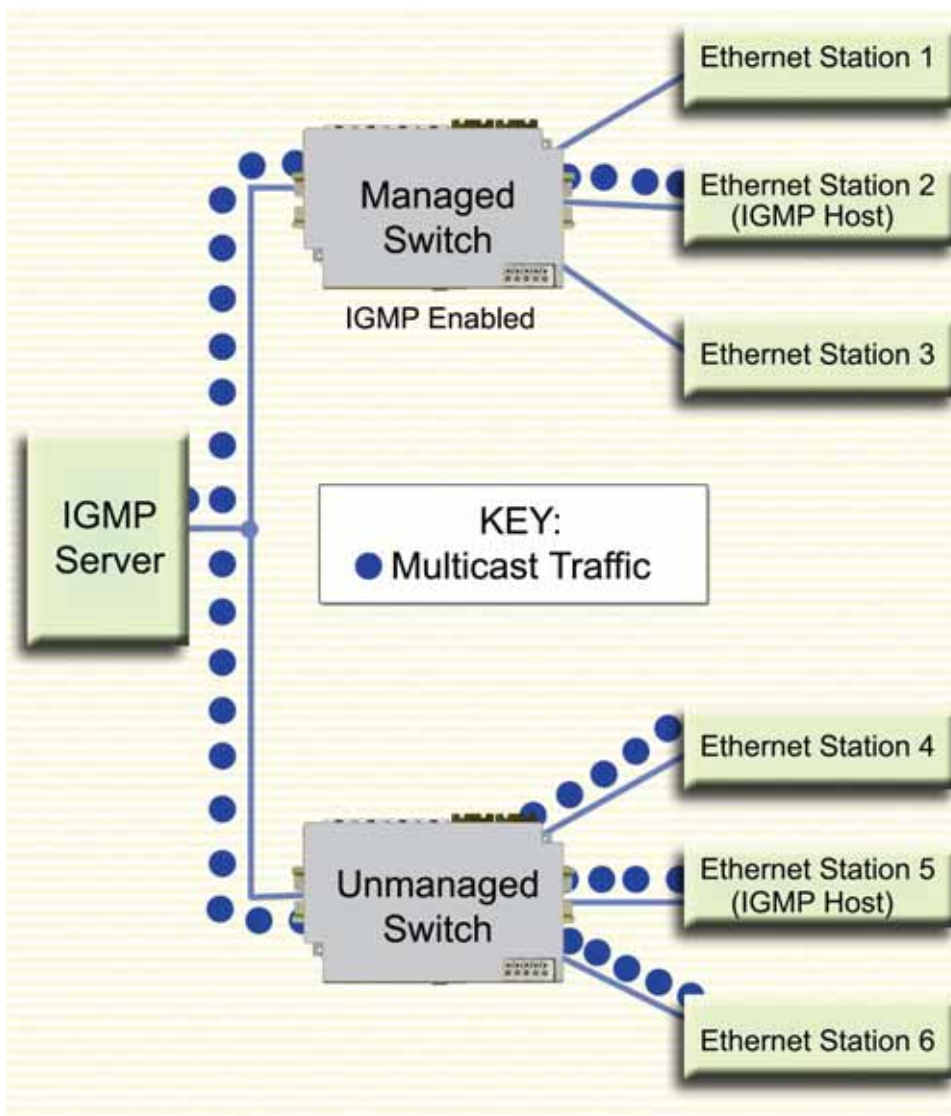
Ethernet Station 1

Managed Switch

Ethernet Station 2 (IGMP Host)

IGMP Enabled

Ethernet Station 3

IGMP Server

KEY:
Multicast Traffic

Ethernet Station 4

Unmanaged Switch

Ethernet Station 5 (IGMP Host)

Ethernet Station 6